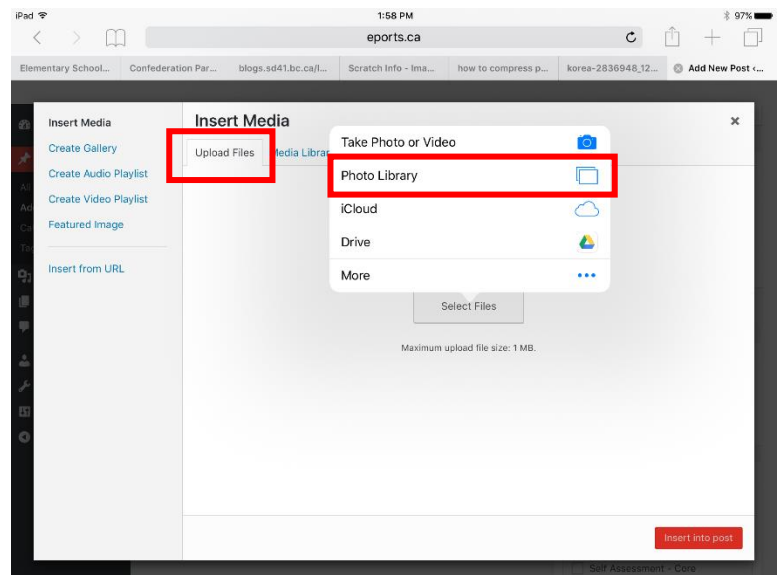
iPad
1:58 PM
97%
eports.ca

Elementary School... | Confederation Par... | blogs.sd41.bc.ca/l... | Scratch Info - Ima... | how to compress p... | korea-2836948_12... | Add New Post ‹...

Insert Media
Create Gallery
Create Audio Playlist
Create Video Playlist
Featured Image
Insert from URL

Insert Media
Upload Files
Media Librar

Take Photo or Video
Photo Library
iCloud
Drive
More

Select Files
Maximum upload file size: 1 MB.

Insert into post

Self Assessment - Core